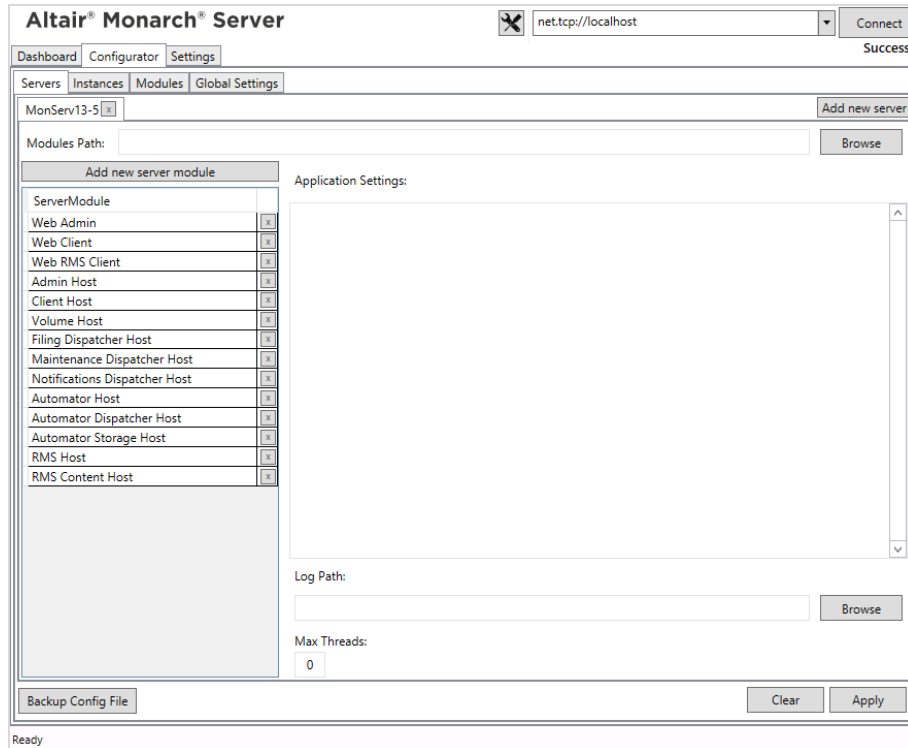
Altair® Monarch® Server

net.tcp://localhost

Connect

Success

Dashboard | Configurator | Settings

Servers | Instances | Modules | Global Settings

MonServ13-5 x

Add new server

Modules Path:

Browse

Add new server module

Application Settings:

| ServerModule | |
|---|---|
| Web Admin | x |
| Web Client | x |
| Web RMS Client | x |
| Admin Host | x |
| Client Host | x |
| Volume Host | x |
| Filing Dispatcher Host | x |
| Maintenance Dispatcher Host | x |
| Notifications Dispatcher Host | x |
| Automator Host | x |
| Automator Dispatcher Host | x |
| Automator Storage Host | x |
| RMS Host | x |
| RMS Content Host | x |

Log Path:

Browse

Max Threads:

0

Backup Config File

Clear

Apply

Ready